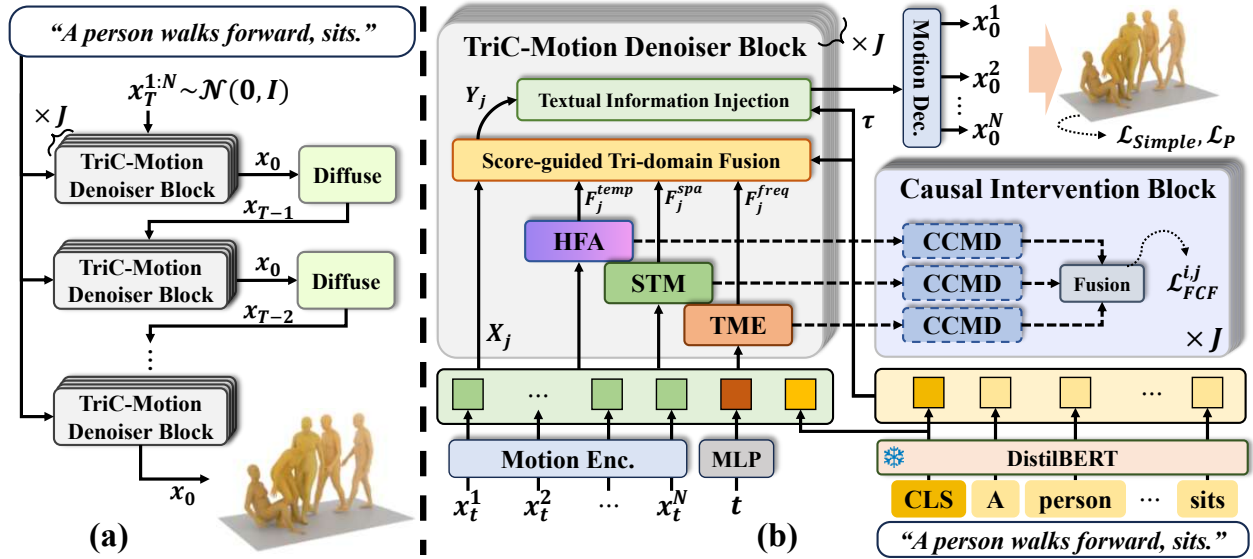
"A person walks forward, sits."

$x_T^{1:N} \sim \mathcal{N}(0, I)$

$\times J$

TriC-Motion Denoiser Block

$x_0$

Diffuse

$x_{T-1}$

TriC-Motion Denoiser Block

$x_0$

Diffuse

$x_{T-2}$

⋮

TriC-Motion Denoiser Block

$x_0$

(a)

TriC-Motion Denoiser Block

$\times J$

$Y_j$

Textual Information Injection

Score-guided Tri-domain Fusion

$F_j^{temp}$

$F_j^{spa}$

$F_j^{freq}$

HFA

STM

TME

$X_j$

Motion Dec.

$x_0^1$

$x_0^2$

⋮

$x_0^N$

$\tau$

$\mathcal{L}_{Simple}, \mathcal{L}_P$

Causal Intervention Block

CCMD

CCMD

CCMD

Fusion

$\mathcal{L}_{FCF}^{i,j}$

$\times J$

···

···

Motion Enc.

MLP

$x_t^1$ $x_t^2$ ··· $x_t^N$ $t$

DistilBERT

CLS A person ··· sits

(b)

"A person walks forward, sits."